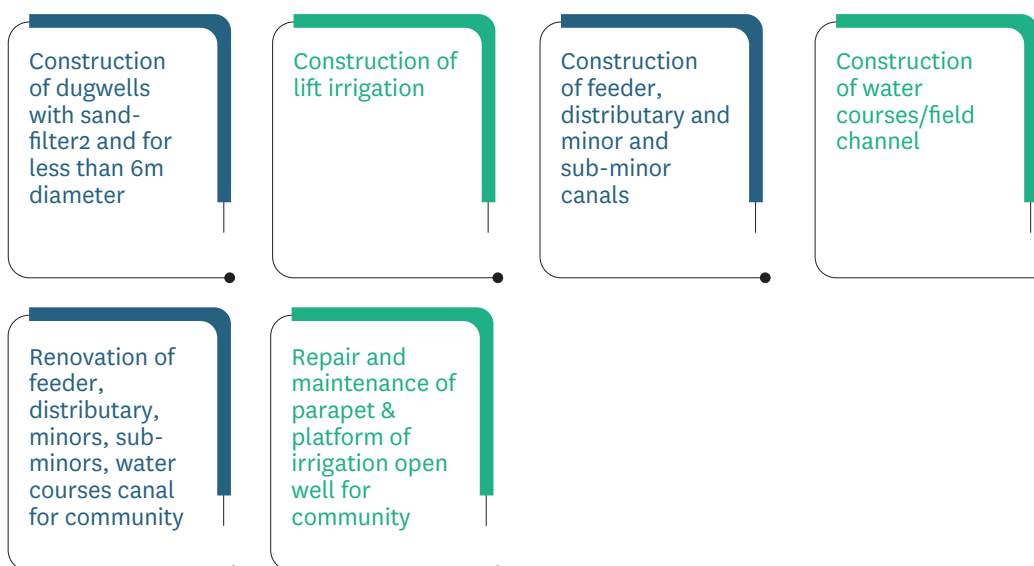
Construction of dugwells with sand-filter2 and for less than 6m diameter

Construction of lift irrigation

Construction of feeder, distributary and minor and sub-minor canals

Construction of water courses/field channel

Renovation of feeder, distributary, minors, sub-minors, water courses canal for community

Repair and maintenance of parapet & platform of irrigation open well for community